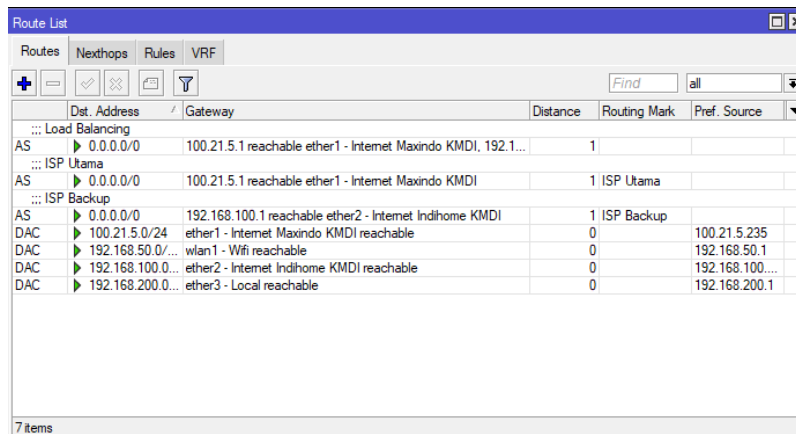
Route List

Routes | Nexthops | Rules | VRF

Find
all

| | Dst. Address | Gateway | Distance | Routing Mark | Pref. Source |
|---|---|---|---|---|---|
| ;;; Load Balancing | | | | | |
| AS | 0.0.0.0/0 | 100.21.5.1 reachable ether1 - Internet Maxindo KMDI, 192.1... | 1 | | |
| ;;; ISP Utama | | | | | |
| AS | 0.0.0.0/0 | 100.21.5.1 reachable ether1 - Internet Maxindo KMDI | 1 | ISP Utama | |
| ;;; ISP Backup | | | | | |
| AS | 0.0.0.0/0 | 192.168.100.1 reachable ether2 - Internet Indihome KMDI | 1 | ISP Backup | |
| DAC | 100.21.5.0/24 | ether1 - Internet Maxindo KMDI reachable | 0 | | 100.21.5.235 |
| DAC | 192.168.50.0/... | wlan1 - Wifi reachable | 0 | | 192.168.50.1 |
| DAC | 192.168.100.0... | ether2 - Internet Indihome KMDI reachable | 0 | | 192.168.100.... |
| DAC | 192.168.200.0... | ether3 - Local reachable | 0 | | 192.168.200.1 |

7 items